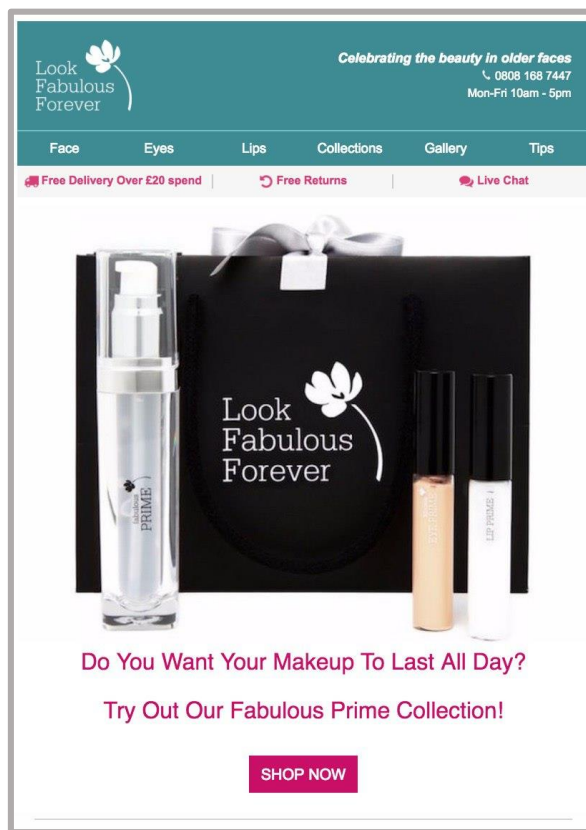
Look Fabulous Forever

Celebrating the beauty in older faces
0808 168 7447
Mon-Fri 10am - 5pm

Face Eyes Lips Collections Gallery Tips

Free Delivery Over £20 spend | Free Returns | Live Chat

fabulous PRIME

Look Fabulous Forever

EYE PRIME

LIP PRIME

Do You Want Your Makeup To Last All Day?

Try Out Our Fabulous Prime Collection!

SHOP NOW